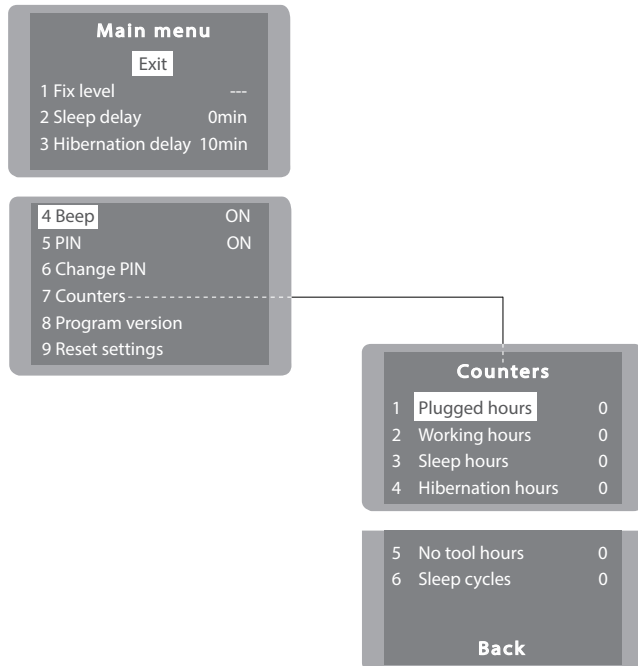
Main menu
Exit
1 Fix level ---
2 Sleep delay 0min
3 Hibernation delay 10min

4 Beep ON
5 PIN ON
6 Change PIN
7 Counters
8 Program version
9 Reset settings

Counters
1 Plugged hours 0
2 Working hours 0
3 Sleep hours 0
4 Hibernation hours 0

5 No tool hours 0
6 Sleep cycles 0

Back